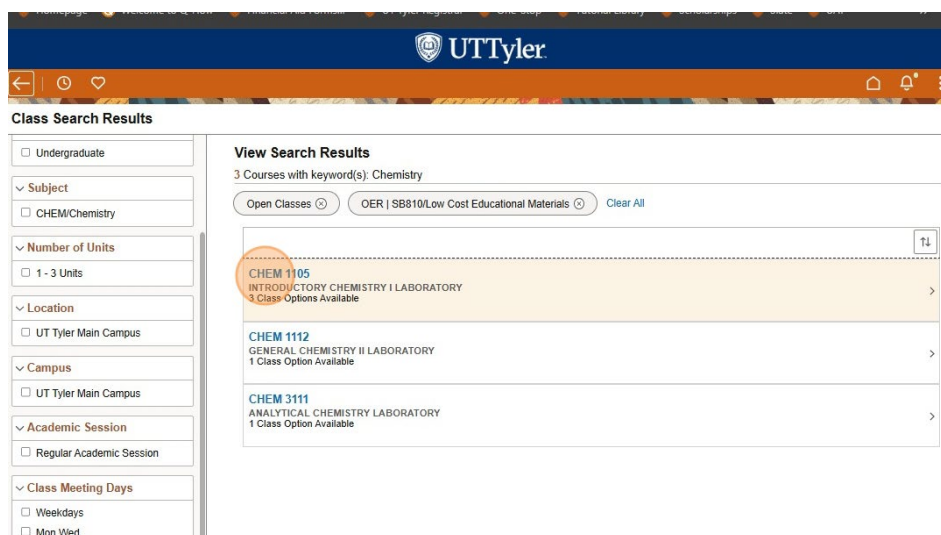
UTTyler

Class Search Results

Undergraduate

Subject
CHEM/Chemistry

Number of Units
1 - 3 Units

Location
UT Tyler Main Campus

Campus
UT Tyler Main Campus

Academic Session
Regular Academic Session

Class Meeting Days
Weekdays
Mon Wed

View Search Results
3 Courses with keyword(s): Chemistry

Open Classes ⊗
OER | SB810/Low Cost Educational Materials ⊗
Clear All

CHEM 1105
INTRODUCTORY CHEMISTRY I LABORATORY
3 Class Options Available

CHEM 1112
GENERAL CHEMISTRY II LABORATORY
1 Class Option Available

CHEM 3111
ANALYTICAL CHEMISTRY LABORATORY
1 Class Option Available